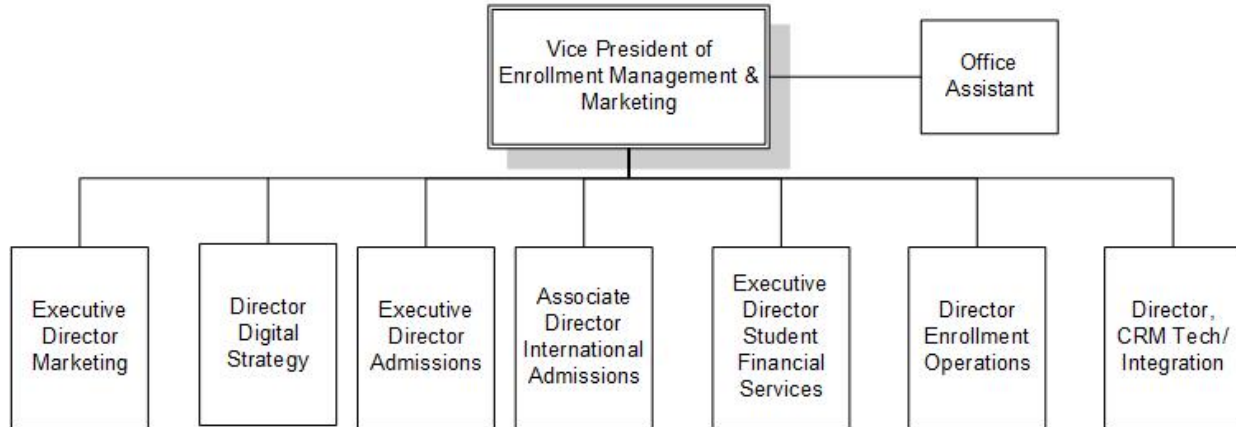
Vice President of Enrollment Management & Marketing

Office Assistant

Executive Director Marketing

Director Digital Strategy

Executive Director Admissions

Associate Director International Admissions

Executive Director Student Financial Services

Director Enrollment Operations

Director, CRM Tech/ Integration